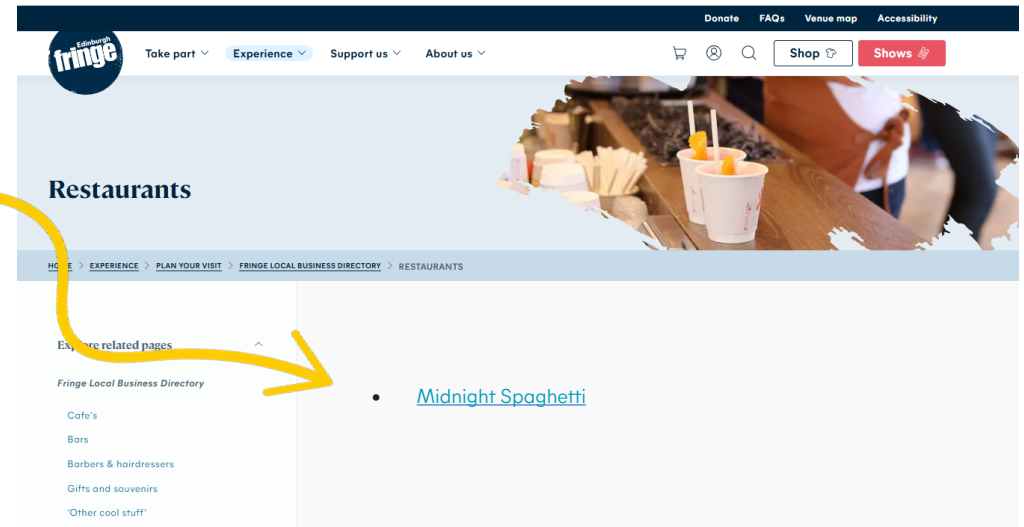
Donate FAQs Venue map Accessibility

Edinburgh fringe

Take part Experience Support us About us

Shop Shows

Restaurants

HO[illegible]E > EXPERIENCE > PLAN YOUR VISIT > FRINGE LOCAL BUSINESS DIRECTORY > RESTAURANTS

Ex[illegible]re related pages

Fringe Local Business Directory

Cafe's

Bars

Barbers & hairdressers

Gifts and souvenirs

'Other cool stuff'

- Midnight Spaghetti